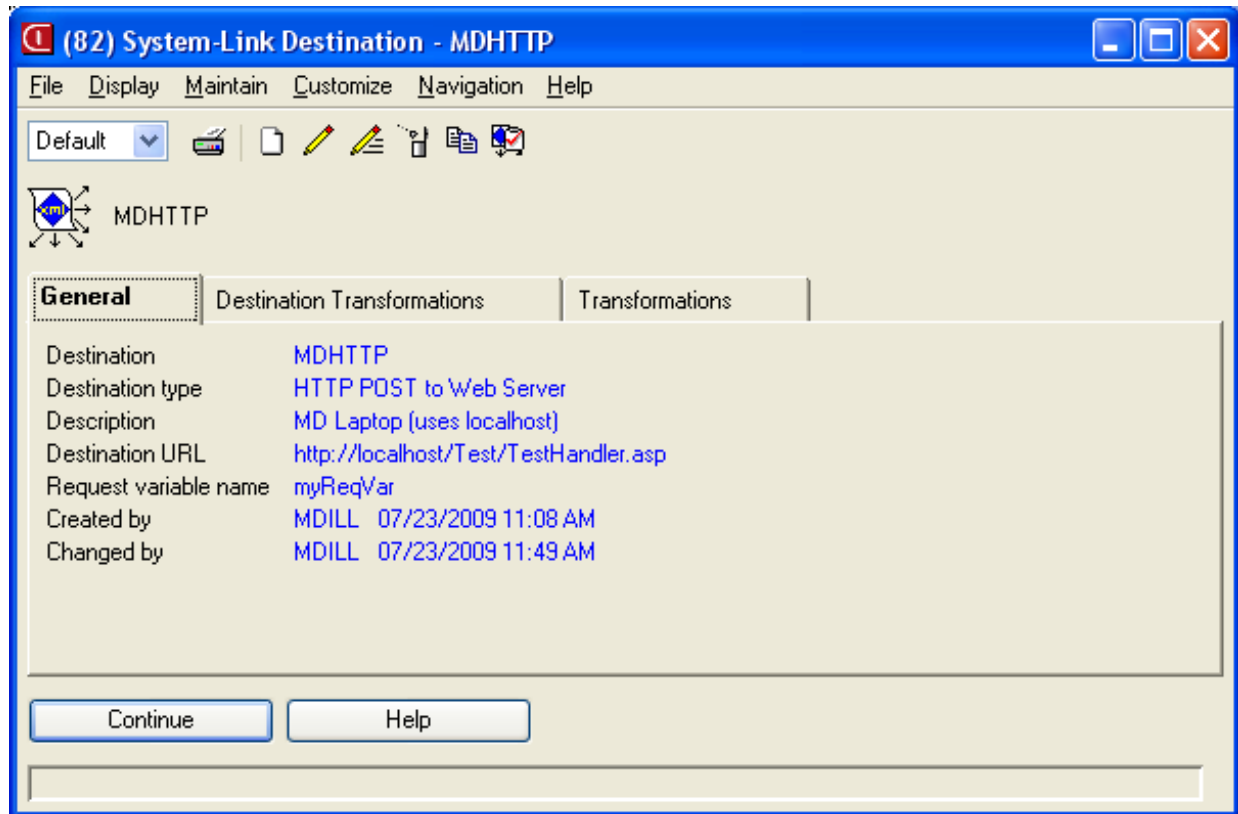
(82) System-Link Destination - MDHTTP

File Display Maintain Customize Navigation Help

Default

xml

MDHTTP

General | Destination Transformations | Transformations

Destination MDHTTP
Destination type HTTP POST to Web Server
Description MD Laptop (uses localhost)
Destination URL http://localhost/Test/TestHandler.asp
Request variable name myReqVar
Created by MDILL 07/23/2009 11:08 AM
Changed by MDILL 07/23/2009 11:49 AM

Continue Help